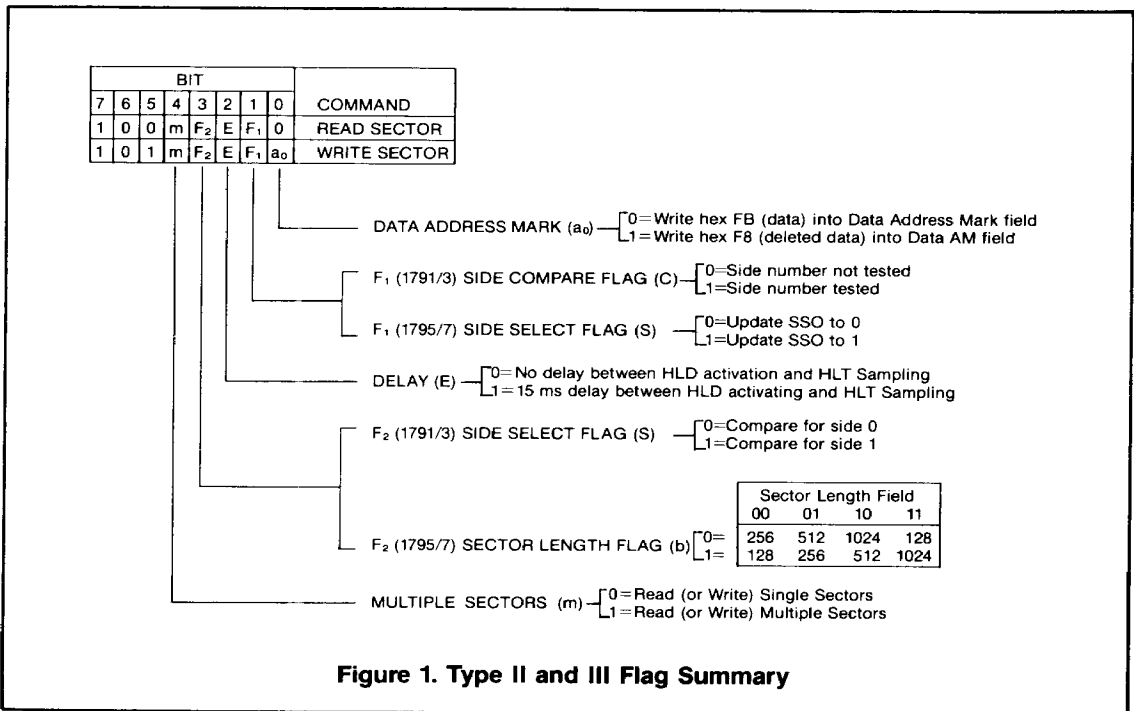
| BIT | | | | | | | | |
|---|---|---|---|---|---|---|---|---|
| 7 | 6 | 5 | 4 | 3 | 2 | 1 | 0 | COMMAND |
| 1 | 0 | 0 | m | $F_2$ | E | $F_1$ | 0 | READ SECTOR |
| 1 | 0 | 1 | m | $F_2$ | E | $F_1$ | $a_0$ | WRITE SECTOR |

DATA ADDRESS MARK ($a_0$) — 0 = Write hex FB (data) into Data Address Mark field; 1 = Write hex F8 (deleted data) into Data AM field

$F_1$ (1791/3) SIDE COMPARE FLAG (C) — 0=Side number not tested; 1=Side number tested

$F_1$ (1795/7) SIDE SELECT FLAG (S) — 0=Update SSO to 0; 1=Update SSO to 1

DELAY (E) — 0= No delay between HLD activation and HLT Sampling; 1 = 15 ms delay between HLD activating and HLT Sampling

$F_2$ (1791/3) SIDE SELECT FLAG (S) — 0=Compare for side 0; 1=Compare for side 1

$F_2$ (1795/7) SECTOR LENGTH FLAG (b)

| | Sector Length Field | | | |
|---|---|---|---|---|
| | 00 | 01 | 10 | 11 |
| 0= | 256 | 512 | 1024 | 128 |
| 1= | 128 | 256 | 512 | 1024 |

MULTIPLE SECTORS (m) — 0 = Read (or Write) Single Sectors; 1 = Read (or Write) Multiple Sectors

Figure 1. Type II and III Flag Summary